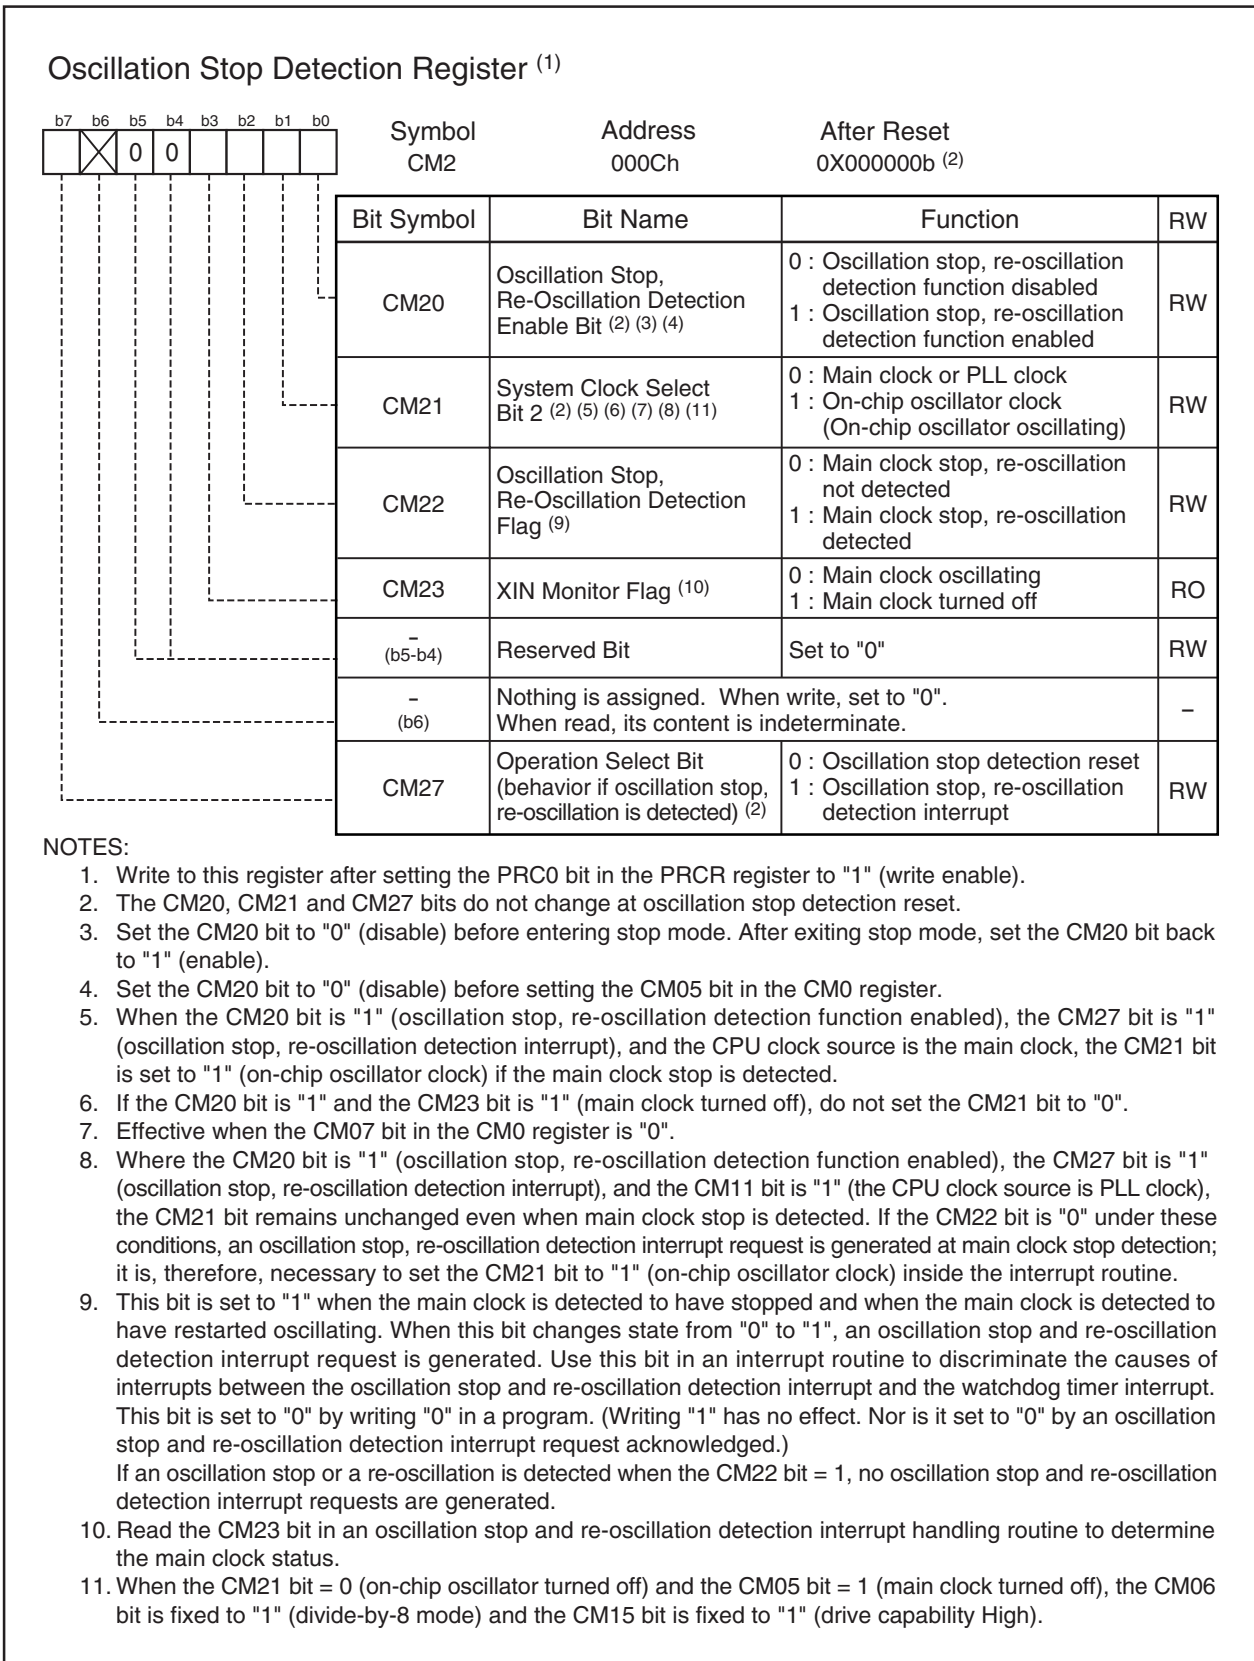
Oscillation Stop Detection Register $^{(1)}$

b7 b6 b5 b4 b3 b2 b1 b0

0 0

Symbol
CM2

Address
000Ch

After Reset
0X000000b $^{(2)}$

| Bit Symbol | Bit Name | Function | RW |
|---|---|---|---|
| CM20 | Oscillation Stop, Re-Oscillation Detection Enable Bit $^{(2)(3)(4)}$ | 0 : Oscillation stop, re-oscillation detection function disabled 1 : Oscillation stop, re-oscillation detection function enabled | RW |
| CM21 | System Clock Select Bit 2 $^{(2)(5)(6)(7)(8)(11)}$ | 0 : Main clock or PLL clock 1 : On-chip oscillator clock (On-chip oscillator oscillating) | RW |
| CM22 | Oscillation Stop, Re-Oscillation Detection Flag $^{(9)}$ | 0 : Main clock stop, re-oscillation not detected 1 : Main clock stop, re-oscillation detected | RW |
| CM23 | XIN Monitor Flag $^{(10)}$ | 0 : Main clock oscillating 1 : Main clock turned off | RO |
| – (b5-b4) | Reserved Bit | Set to "0" | RW |
| – (b6) | Nothing is assigned. When write, set to "0". When read, its content is indeterminate. | | – |
| CM27 | Operation Select Bit (behavior if oscillation stop, re-oscillation is detected) $^{(2)}$ | 0 : Oscillation stop detection reset 1 : Oscillation stop, re-oscillation detection interrupt | RW |

NOTES:
1. Write to this register after setting the PRC0 bit in the PRCR register to "1" (write enable).
2. The CM20, CM21 and CM27 bits do not change at oscillation stop detection reset.
3. Set the CM20 bit to "0" (disable) before entering stop mode. After exiting stop mode, set the CM20 bit back to "1" (enable).
4. Set the CM20 bit to "0" (disable) before setting the CM05 bit in the CM0 register.
5. When the CM20 bit is "1" (oscillation stop, re-oscillation detection function enabled), the CM27 bit is "1" (oscillation stop, re-oscillation detection interrupt), and the CPU clock source is the main clock, the CM21 bit is set to "1" (on-chip oscillator clock) if the main clock stop is detected.
6. If the CM20 bit is "1" and the CM23 bit is "1" (main clock turned off), do not set the CM21 bit to "0".
7. Effective when the CM07 bit in the CM0 register is "0".
8. Where the CM20 bit is "1" (oscillation stop, re-oscillation detection function enabled), the CM27 bit is "1" (oscillation stop, re-oscillation detection interrupt), and the CM11 bit is "1" (the CPU clock source is PLL clock), the CM21 bit remains unchanged even when main clock stop is detected. If the CM22 bit is "0" under these conditions, an oscillation stop, re-oscillation detection interrupt request is generated at main clock stop detection; it is, therefore, necessary to set the CM21 bit to "1" (on-chip oscillator clock) inside the interrupt routine.
9. This bit is set to "1" when the main clock is detected to have stopped and when the main clock is detected to have restarted oscillating. When this bit changes state from "0" to "1", an oscillation stop and re-oscillation detection interrupt request is generated. Use this bit in an interrupt routine to discriminate the causes of interrupts between the oscillation stop and re-oscillation detection interrupt and the watchdog timer interrupt. This bit is set to "0" by writing "0" in a program. (Writing "1" has no effect. Nor is it set to "0" by an oscillation stop and re-oscillation detection interrupt request acknowledged.)
If an oscillation stop or a re-oscillation is detected when the CM22 bit = 1, no oscillation stop and re-oscillation detection interrupt requests are generated.
10. Read the CM23 bit in an oscillation stop and re-oscillation detection interrupt handling routine to determine the main clock status.
11. When the CM21 bit = 0 (on-chip oscillator turned off) and the CM05 bit = 1 (main clock turned off), the CM06 bit is fixed to "1" (divide-by-8 mode) and the CM15 bit is fixed to "1" (drive capability High).